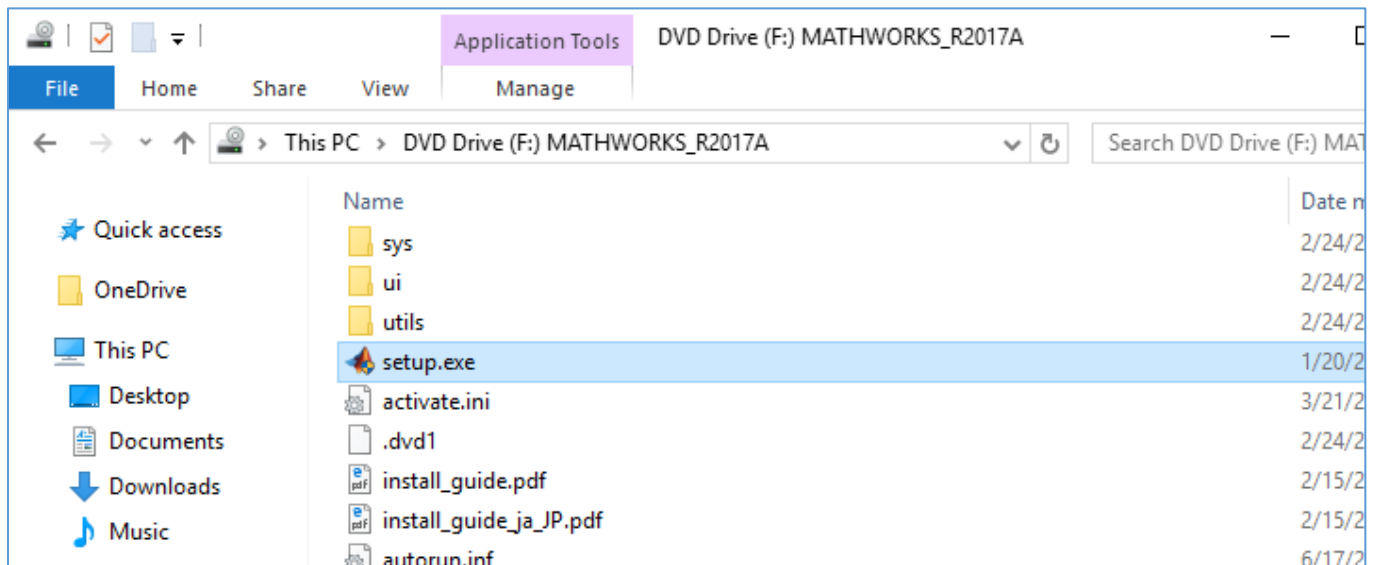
Application Tools
DVD Drive (F:) MATHWORKS_R2017A

File
Home
Share
View
Manage

This PC > DVD Drive (F:) MATHWORKS_R2017A

Search DVD Drive (F:) MAT

Quick access
OneDrive
This PC
Desktop
Documents
Downloads
Music

| Name | Date m |
|---|---|
| sys | 2/24/2 |
| ui | 2/24/2 |
| utils | 2/24/2 |
| setup.exe | 1/20/2 |
| activate.ini | 3/21/2 |
| .dvd1 | 2/24/2 |
| install_guide.pdf | 2/15/2 |
| install_guide_ja_JP.pdf | 2/15/2 |
| autorun.inf | 6/17/2 |